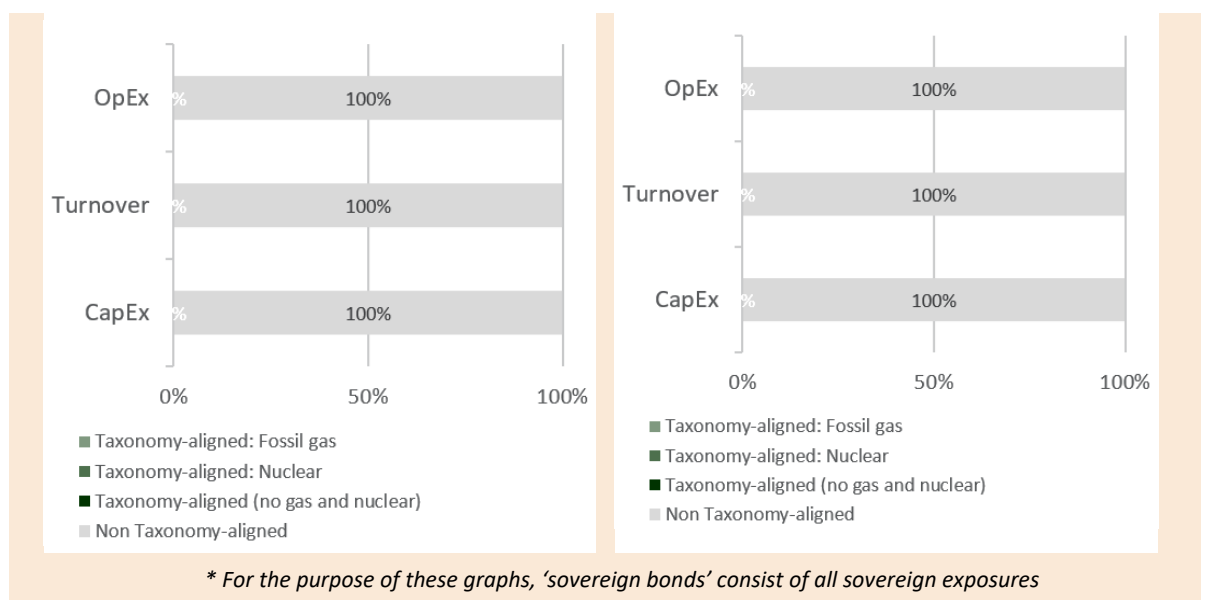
OpEx %
100%

Turnover %
100%

CapEx %
100%

0%
50%
100%

■ Taxonomy-aligned: Fossil gas
■ Taxonomy-aligned: Nuclear
■ Taxonomy-aligned (no gas and nuclear)
■ Non Taxonomy-aligned

OpEx %
100%

Turnover %
100%

CapEx %
100%

0%
50%
100%

■ Taxonomy-aligned: Fossil gas
■ Taxonomy-aligned: Nuclear
■ Taxonomy-aligned (no gas and nuclear)
■ Non Taxonomy-aligned

* For the purpose of these graphs, 'sovereign bonds' consist of all sovereign exposures